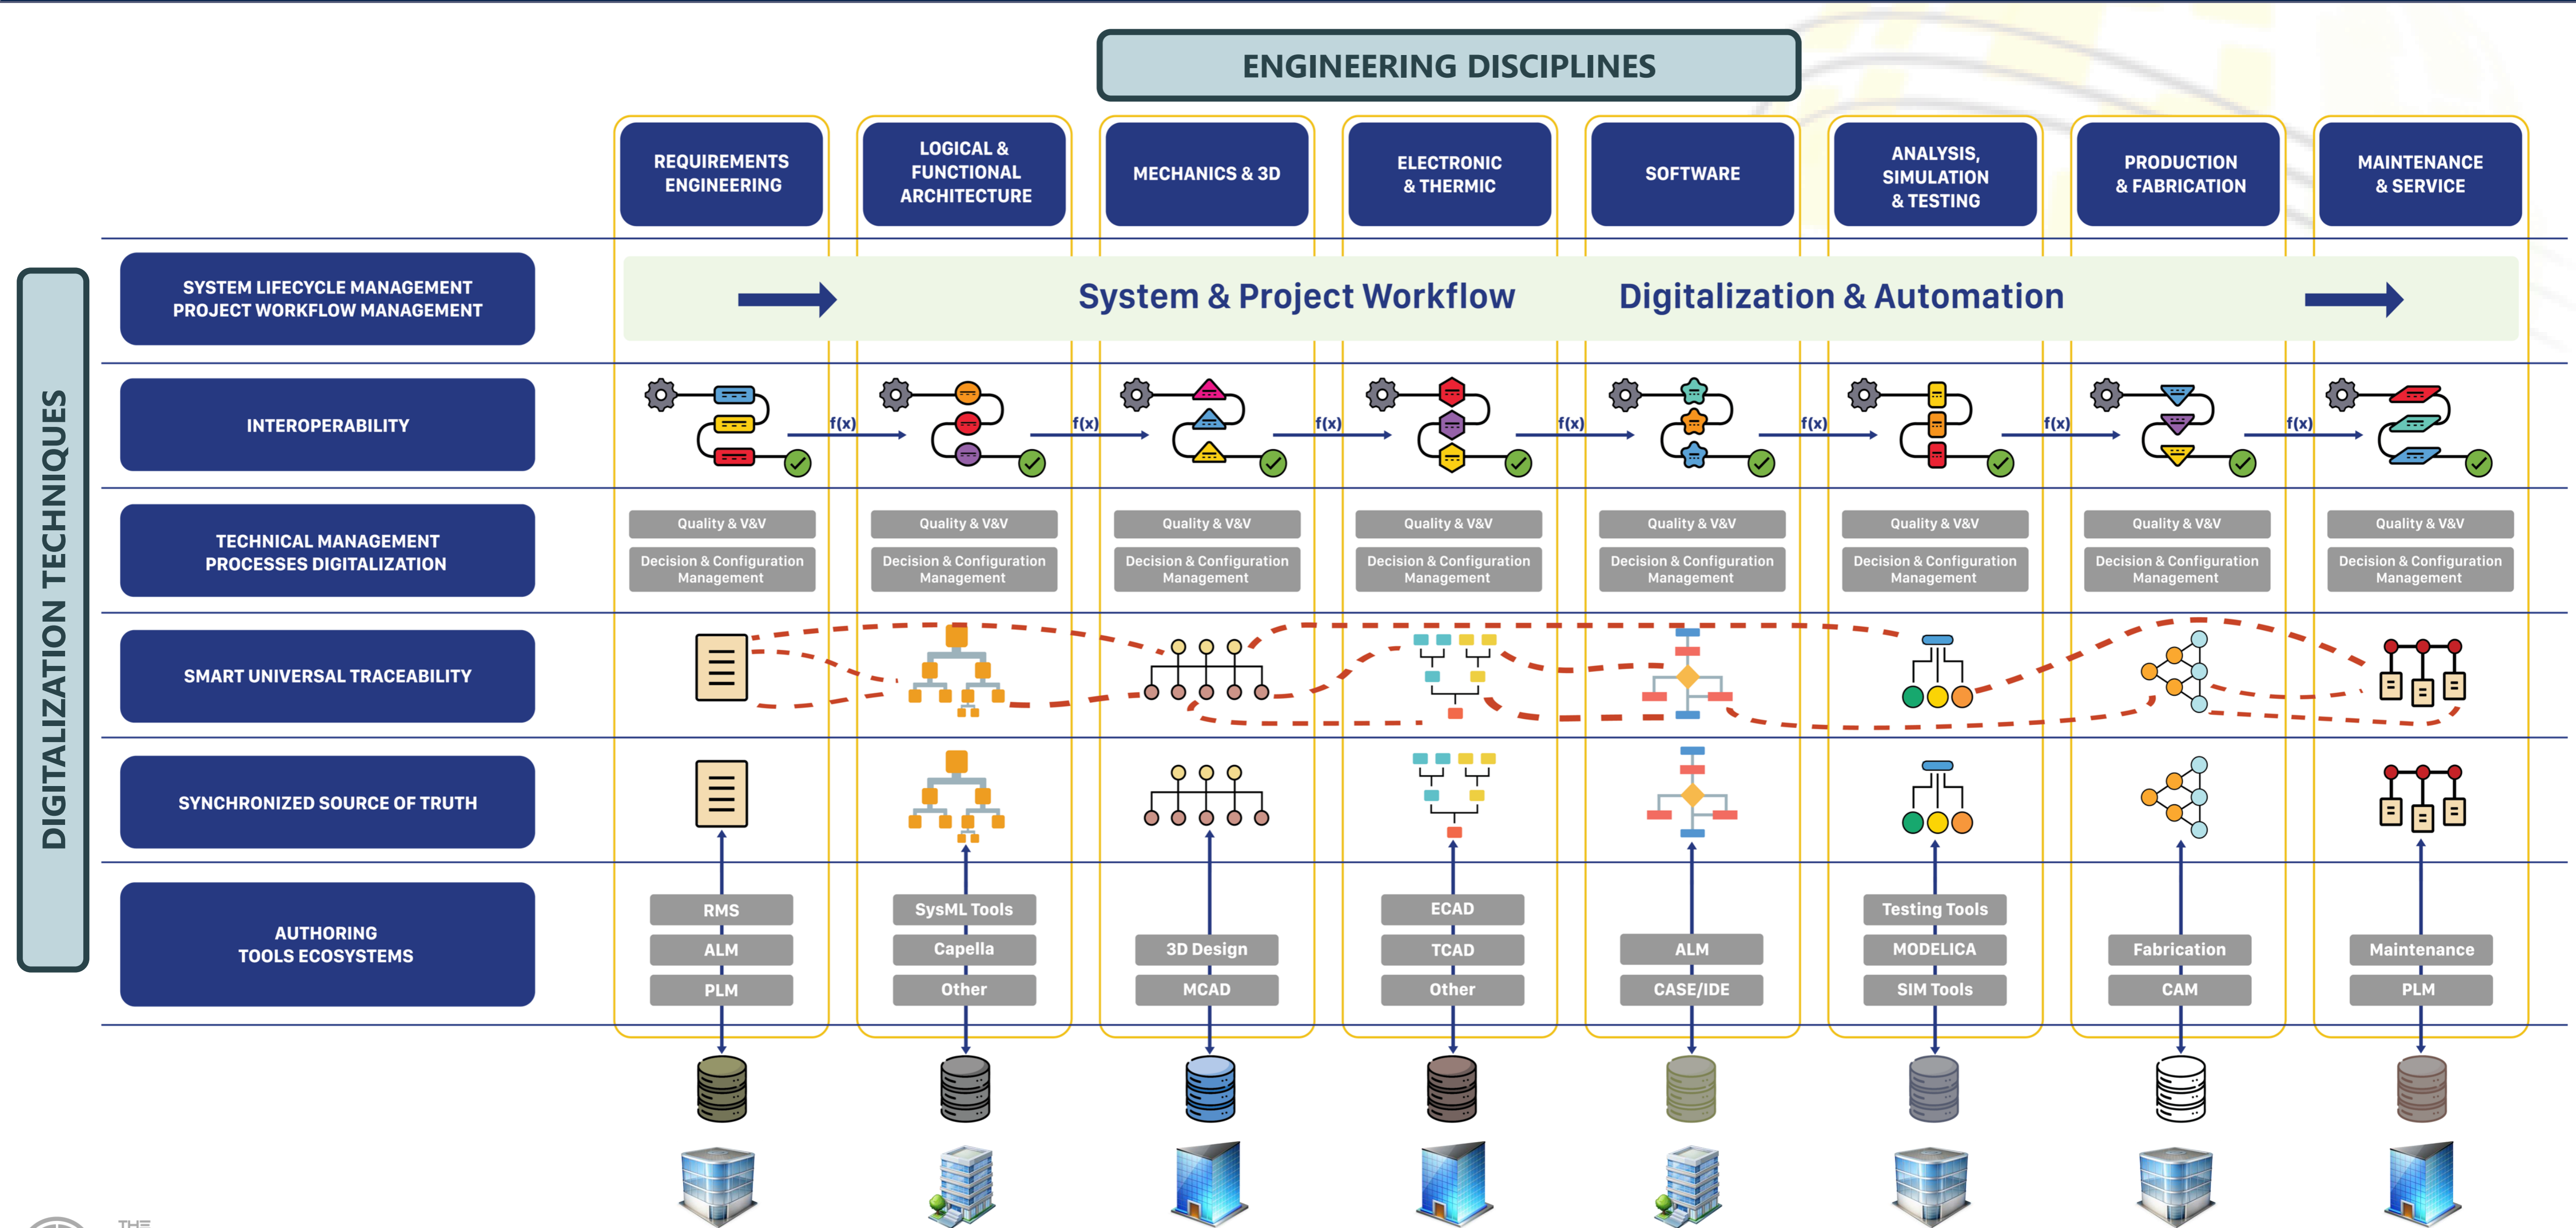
ENGINEERING DISCIPLINES

REQUIREMENTS ENGINEERING

LOGICAL & FUNCTIONAL ARCHITECTURE

MECHANICS & 3D

ELECTRONIC & THERMIC

SOFTWARE

ANALYSIS, SIMULATION & TESTING

PRODUCTION & FABRICATION

MAINTENANCE & SERVICE

DIGITALIZATION TECHNIQUES

SYSTEM LIFECYCLE MANAGEMENT PROJECT WORKFLOW MANAGEMENT

System & Project Workflow Digitalization & Automation

INTEROPERABILITY

f(x) f(x) f(x) f(x) f(x) f(x) f(x)

TECHNICAL MANAGEMENT PROCESSES DIGITALIZATION

Quality & V&V
Decision & Configuration Management

Quality & V&V
Decision & Configuration Management

Quality & V&V
Decision & Configuration Management

Quality & V&V
Decision & Configuration Management

Quality & V&V
Decision & Configuration Management

Quality & V&V
Decision & Configuration Management

Quality & V&V
Decision & Configuration Management

Quality & V&V
Decision & Configuration Management

SMART UNIVERSAL TRACEABILITY

SYNCHRONIZED SOURCE OF TRUTH

AUTHORING TOOLS ECOSYSTEMS

RMS
ALM
PLM

SysML Tools
Capella
Other

3D Design
MCAD

ECAD
TCAD
Other

ALM
CASE/IDE

Testing Tools
MODELICA
SIM Tools

Fabrication
CAM

Maintenance
PLM

THE